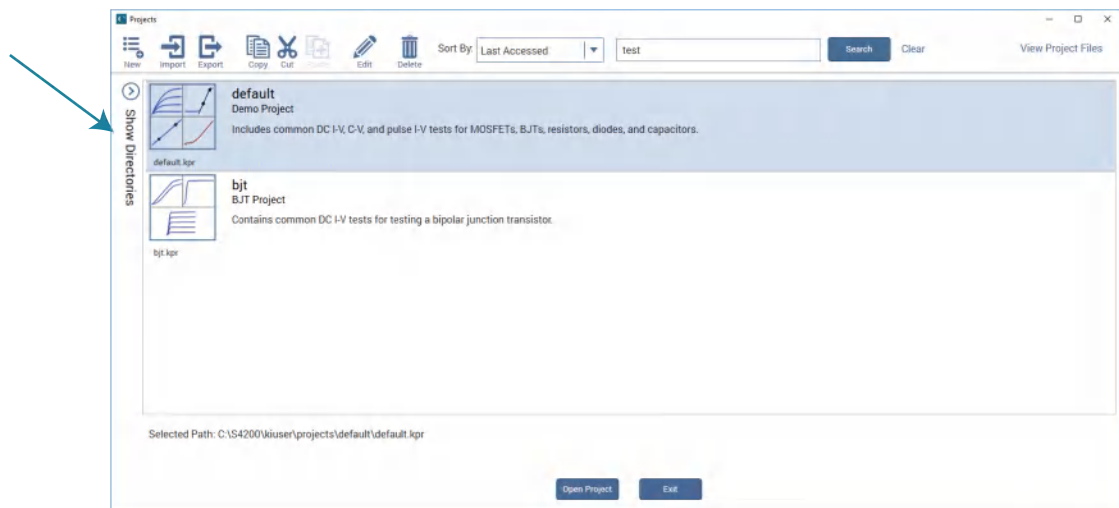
Projects

New Import Export Copy Cut Paste Edit Delete Sort By: Last Accessed test Search Clear View Project Files

Show Directories

default
Demo Project
Includes common DC I-V, C-V, and pulse I-V tests for MOSFETs, BJTs, resistors, diodes, and capacitors.
default.kpr

bjt
BJT Project
Contains common DC I-V tests for testing a bipolar junction transistor.
bjt.kpr

Selected Path: C:\S4200\kiuser\projects\default\default.kpr

Open Project Exit